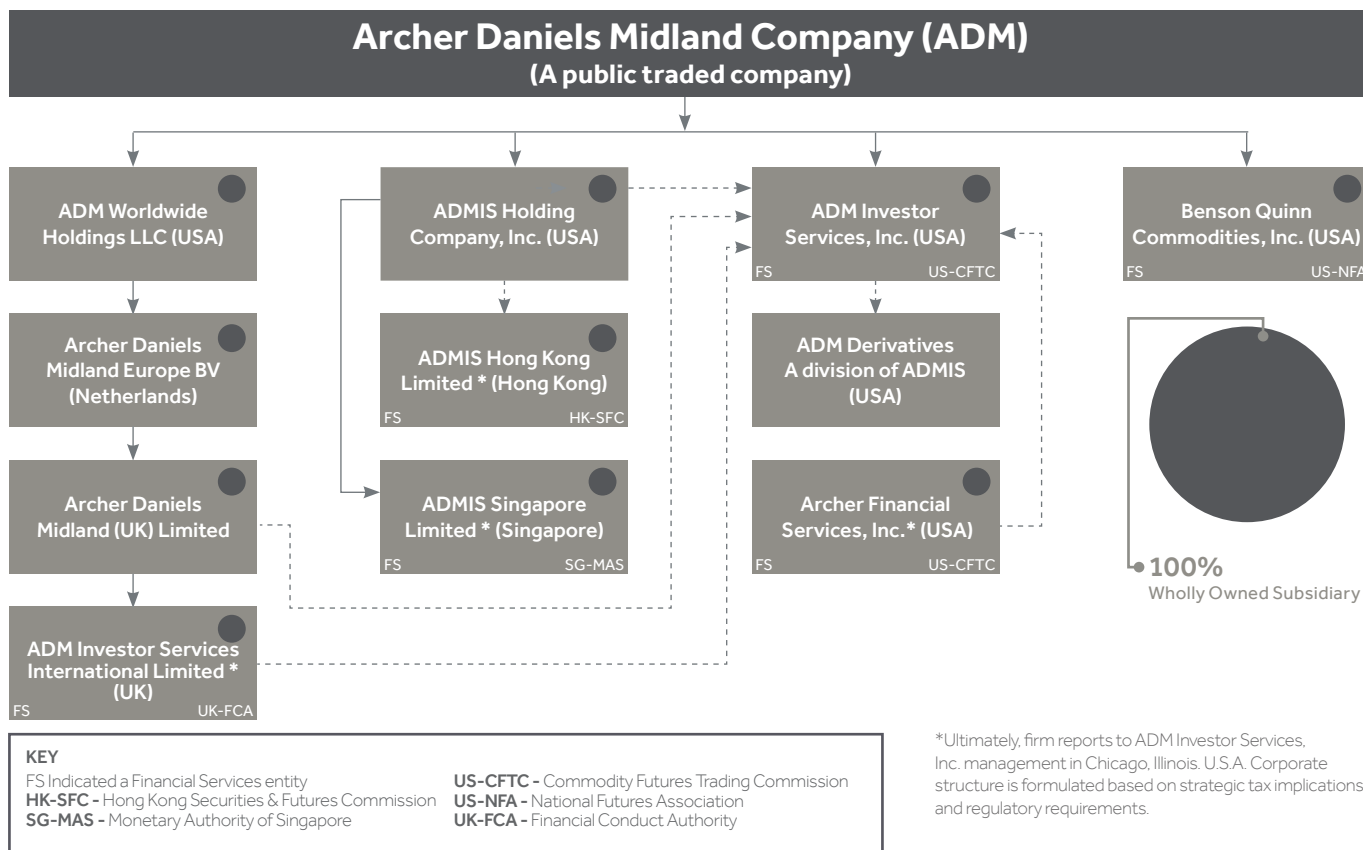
Archer Daniels Midland Company (ADM)
(A public traded company)

ADM Worldwide Holdings LLC (USA)

Archer Daniels Midland Europe BV (Netherlands)

Archer Daniels Midland (UK) Limited

ADM Investor Services International Limited * (UK)
FS UK-FCA

ADMIS Holding Company, Inc. (USA)

ADMIS Hong Kong Limited * (Hong Kong)
FS HK-SFC

ADMIS Singapore Limited * (Singapore)
FS SG-MAS

ADM Investor Services, Inc. (USA)
FS US-CFTC

ADM Derivatives A division of ADMIS (USA)

Archer Financial Services, Inc.* (USA)
FS US-CFTC

Benson Quinn Commodities, Inc. (USA)
FS US-NFA

100%
Wholly Owned Subsidiary

KEY
FS Indicated a Financial Services entity
HK-SFC - Hong Kong Securities & Futures Commission
SG-MAS - Monetary Authority of Singapore
US-CFTC - Commodity Futures Trading Commission
US-NFA - National Futures Association
UK-FCA - Financial Conduct Authority

*Ultimately, firm reports to ADM Investor Services, Inc. management in Chicago, Illinois. U.S.A. Corporate structure is formulated based on strategic tax implications and regulatory requirements.